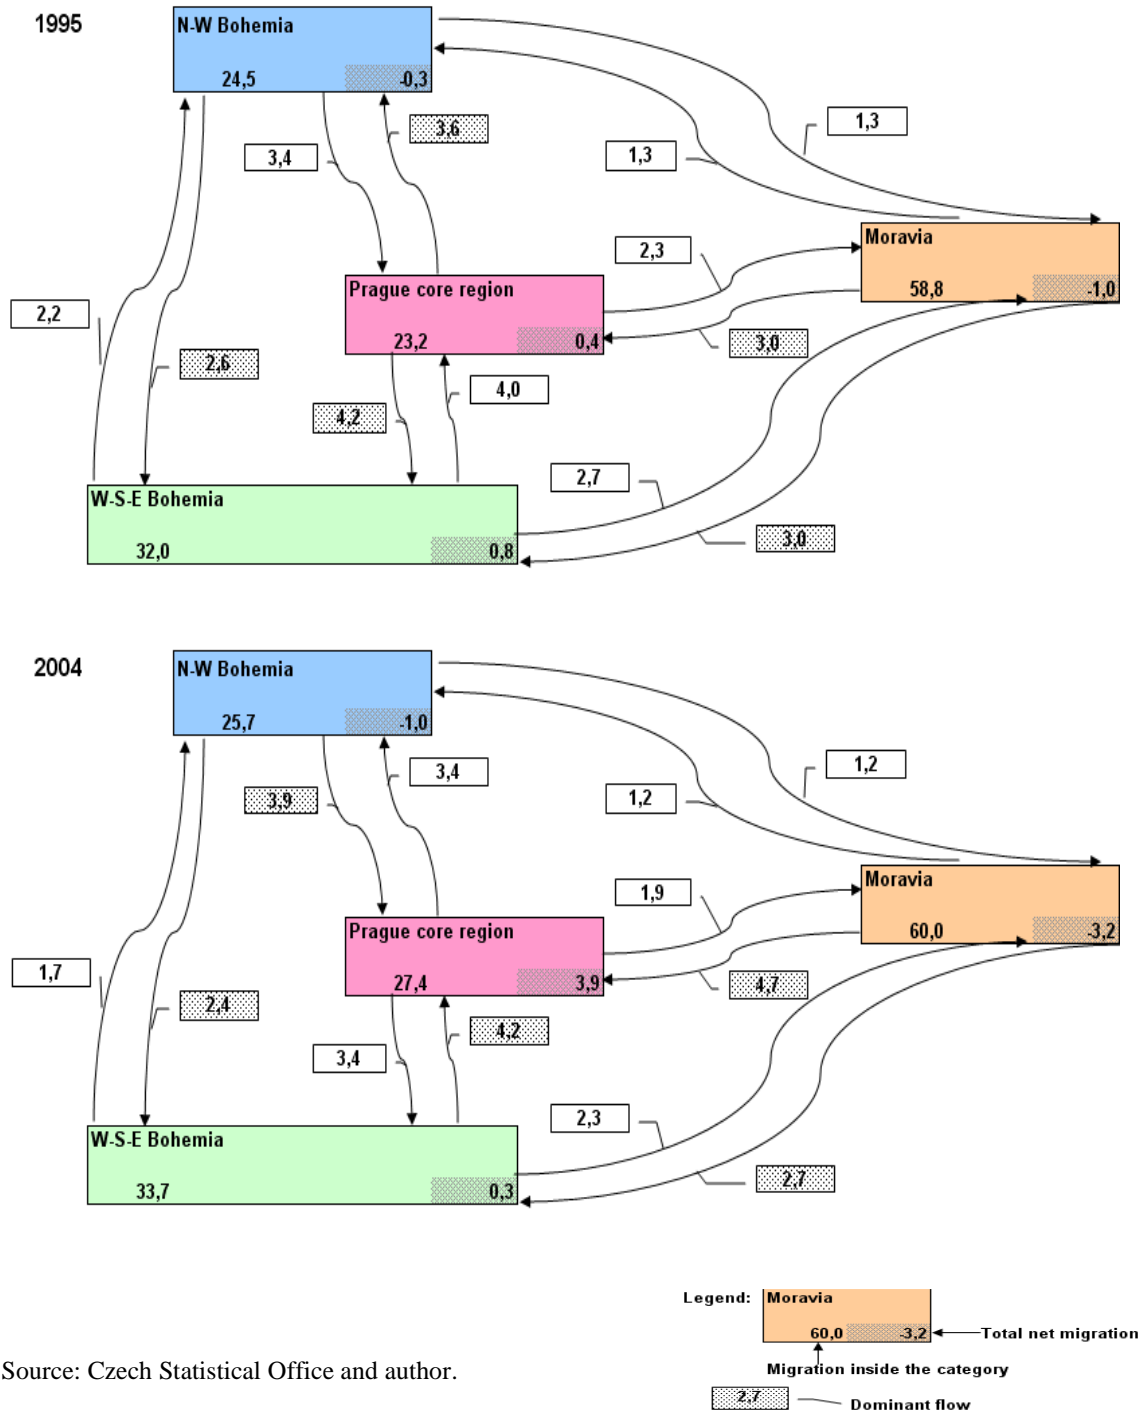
1995

N-W Bohemia
24,5
-0,3

3,4
3,6
1,3
1,3

Prague core region
23,2
0,4

2,3
Moravia
58,8
-1,0
3,0

2,2
2,6
4,2
4,0

2,7
3,0

W-S-E Bohemia
32,0
0,8

2004

N-W Bohemia
25,7
-1,0

3,9
3,4
1,2
1,2

Prague core region
27,4
3,9

1,9
Moravia
60,0
-3,2
4,7

1,7
2,4
3,4
4,2

2,3
2,7

W-S-E Bohemia
33,7
0,3

Legend: Moravia
60,0
-3,2
Total net migration
Migration inside the category
2,7
Dominant flow

Source: Czech Statistical Office and author.